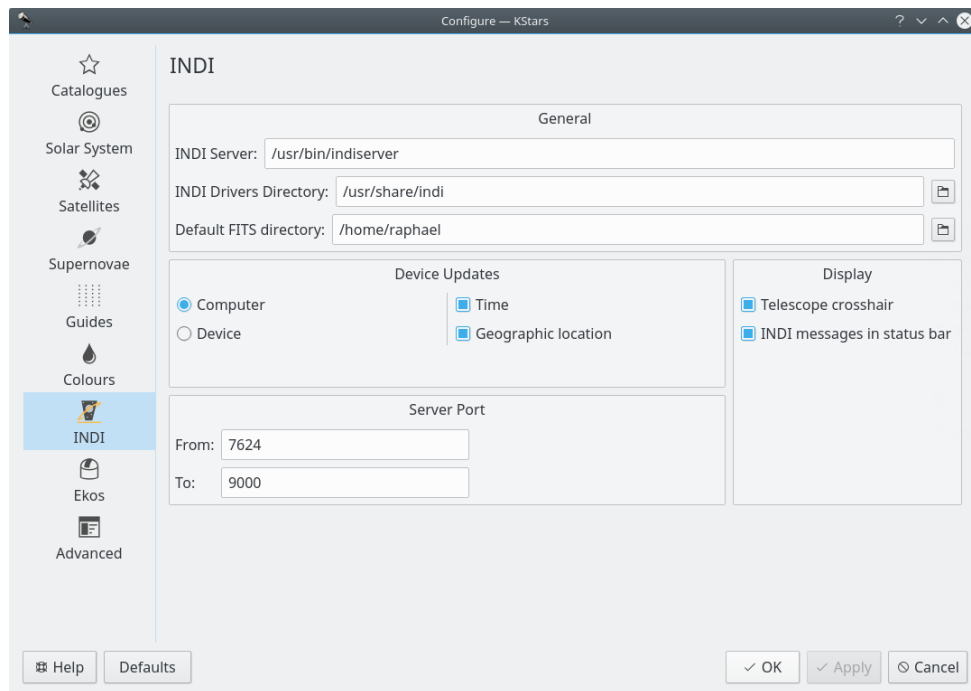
Configure — KStars

Catalogues
Solar System
Satellites
Supernovae
Guides
Colours
INDI
Ekos
Advanced

INDI

General
INDI Server: /usr/bin/indiserver
INDI Drivers Directory: /usr/share/indi
Default FITS directory: /home/raphael

Device Updates
Computer
Device
Time
Geographic location

Display
Telescope crosshair
INDI messages in status bar

Server Port
From: 7624
To: 9000

Help
Defaults
OK
Apply
Cancel